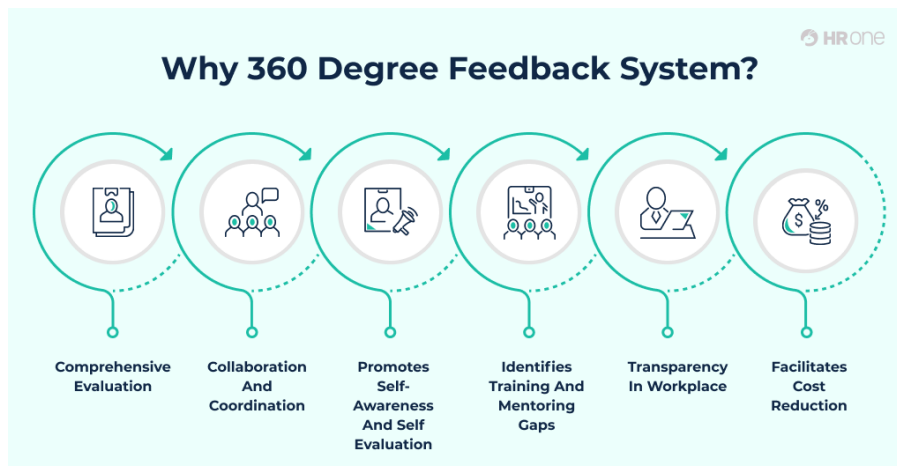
HR one

Why 360 Degree Feedback System?

Comprehensive Evaluation

Collaboration And Coordination

Promotes Self-Awareness And Self Evaluation

Identifies Training And Mentoring Gaps

Transparency In Workplace

Facilitates Cost Reduction